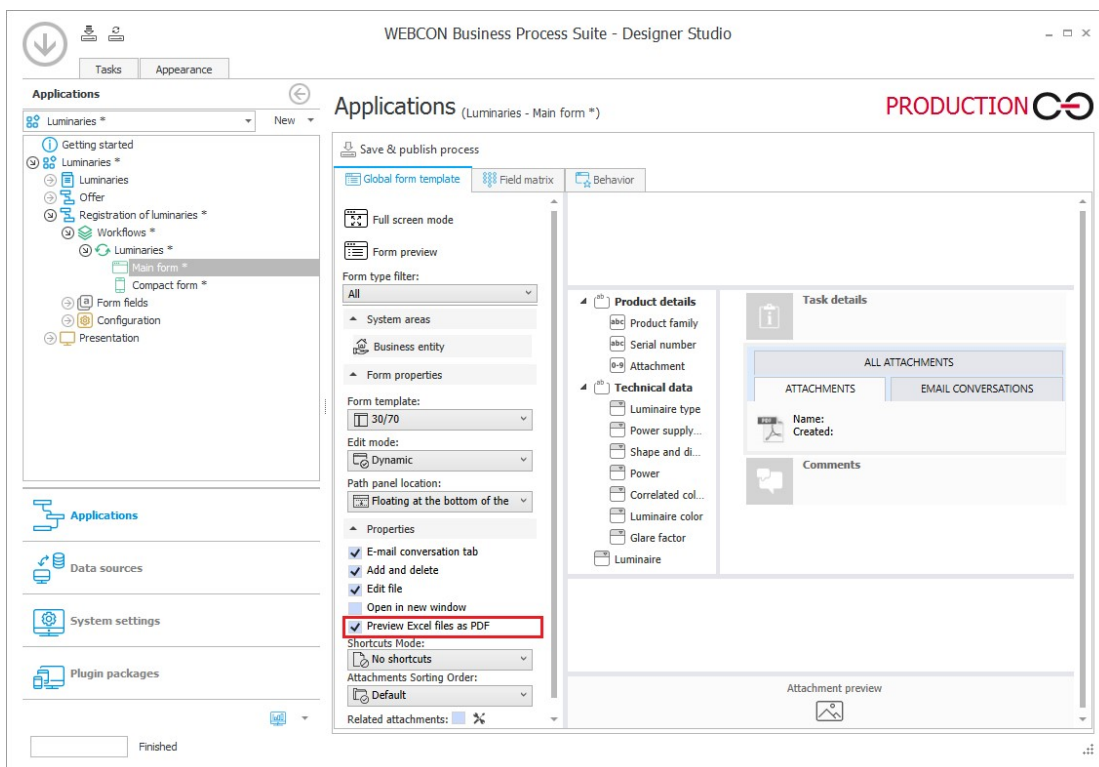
WEBCON Business Process Suite - Designer Studio

Tasks
Appearance

Applications

Luminaries *
New

Getting started
Luminaries *
Luminaries
Offer
Registration of luminaries *
Workflows *
Luminaries *
Main form *
Compact form *
Form fields
Configuration
Presentation

Applications
Data sources
System settings
Plugin packages

Finished

Applications (Luminaries - Main form *)

PRODUCTION

Save & publish process

Global form template
Field matrix
Behavior

Full screen mode
Form preview
Form type filter:
All
System areas
Business entity
Form properties
Form template:
30/70
Edit mode:
Dynamic
Path panel location:
Floating at the bottom of the
Properties
E-mail conversation tab
Add and delete
Edit file
Open in new window
Preview Excel files as PDF
Shortcuts Mode:
No shortcuts
Attachments Sorting Order:
Default
Related attachments:

Product details
Product family
Serial number
Attachment
Technical data
Luminaire type
Power supply...
Shape and di...
Power
Correlated col...
Luminaire color
Glare factor
Luminaire

Task details
ALL ATTACHMENTS
ATTACHMENTS
EMAIL CONVERSATIONS
Name:
Created:
Comments

Attachment preview